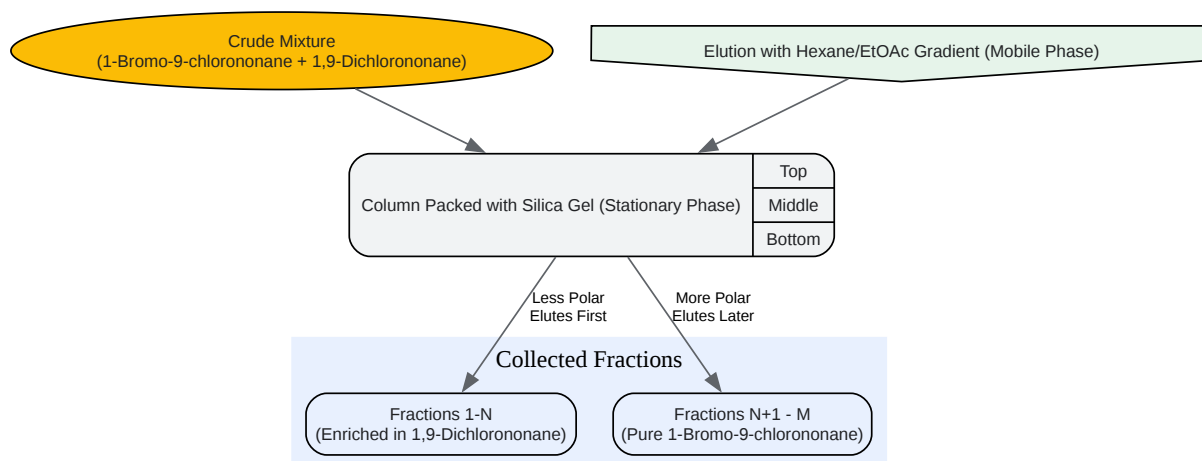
Crude Mixture
(1-Bromo-9-chlorononane + 1,9-Dichlorononane)

Elution with Hexane/EtOAc Gradient (Mobile Phase)

Column Packed with Silica Gel (Stationary Phase)

Top
Middle
Bottom

Less Polar
Elutes First

More Polar
Elutes Later

Collected Fractions

Fractions 1-N
(Enriched in 1,9-Dichlorononane)

Fractions N+1 - M
(Pure 1-Bromo-9-chlorononane)